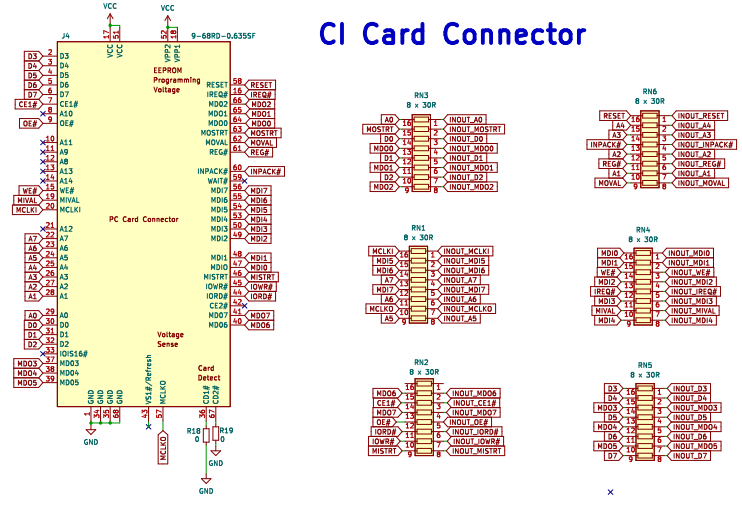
CI Card Connector

VCC VCC
J4 9-6BRD-0.635SF
VCC VCC VPP2 VPP1
17 51 52 18
EEPROM Programming Voltage
PC Card Connector
Voltage Sense
Card Detect

D3 2 D3
D4 3 D4
D5 4 D5
D6 5 D5
D7 6 D7
CE1# 7 CE1#
A10 8 A10
OE# 9 OE#
10 A11
11 A9
12 A8
13 A13
14 A14
WE# 15 WE#
MIVAL 16 MIVAL
MCLKI 20 MCLKI
21 A12
A7 22 A7
A6 23 A6
A5 24 A5
A4 25 A4
A3 26 A3
A2 27 A2
A1 28 A1
A0 29 A0
D0 30 D0
D1 31 D1
D2 32 D2
33 IOIS16#
MDO3 37 MDO3
MDO4 38 MDO4
MDO5 39 MDO5

RESET 58 RESET
IREQ# 16 IREQ#
MDO2 66 MDO2
MDO1 65 MDO1
MDO0 64 MDO0
MOSTRT 63 MOSTRT
MOVAL 62 MOVAL
REG# 61 REG#
INPACK# 60 INPACK#
WAIT# 59
MDI7 56 MDI7
MDI6 55 MDI6
MDI5 54 MDI5
MDI4 53 MDI4
MDI3 50 MDI3
MDI2 49 MDI2
MDI1 48 MDI1
MDI0 47 MDI0
MISTRT 46 MISTRT
IOWR# 45 IOWR#
IORD# 44 IORD#
CE2# 42
MDO7 41 MDO7
MDO6 40 MDO6

GND GND GND GND
1 34 35 68
VS1#/Refresh 43
MCLKO 57
CD1# CD2#
36 67
R18 0
R19 0
GND
GND
GND
MCLKO

RN3 8 x 30R
A0 16 1 INOUT_A0
MOSTRT 15 2 INOUT_MOSTRT
D0 14 3 INOUT_D0
MDO0 13 4 INOUT_MDO0
D1 12 5 INOUT_D1
MDO1 11 6 INOUT_MDO1
D2 10 7 INOUT_D2
MDO2 9 8 INOUT_MDO2

RN6 8 x 30R
RESET 16 1 INOUT_RESET
A4 15 2 INOUT_A4
A3 14 3 INOUT_A3
INPACK# 13 4 INOUT_INPACK#
A2 12 5 INOUT_A2
REG# 11 6 INOUT_REG#
A1 10 7 INOUT_A1
MOVAL 9 8 INOUT_MOVAL

RN1 8 x 30R
MCLKI 16 1 INOUT_MCLKI
MDI5 15 2 INOUT_MDI5
MDI6 14 3 INOUT_MDI6
A7 13 4 INOUT_A7
MDI7 12 5 INOUT_MDI7
A6 11 6 INOUT_A6
MCLKO 10 7 INOUT_MCLKO
A5 9 8 INOUT_A5

RN4 8 x 30R
MDI0 16 1 INOUT_MDI0
MDI1 15 2 INOUT_MDI1
WE# 14 3 INOUT_WE#
MDI2 13 4 INOUT_MDI2
IREQ# 12 5 INOUT_IREQ#
MDI3 11 6 INOUT_MDI3
MIVAL 10 7 INOUT_MIVAL
MDI4 9 8 INOUT_MDI4

RN2 8 x 30R
MDO6 16 1 INOUT_MDO6
CE1# 15 2 INOUT_CE1#
MDO7 14 3 INOUT_MDO7
OE# 13 4 INOUT_OE#
IORD# 12 5 INOUT_IORD#
MDO5 11 6 INOUT_MDO5
IOWR# 10 7 INOUT_IOWR#
MISTRT 9 8 INOUT_MISTRT

RN5 8 x 30R
D3 16 1 INOUT_D3
D4 15 2 INOUT_D4
MDO3 14 3 INOUT_MDO3
D5 13 4 INOUT_D5
MDO4 12 5 INOUT_MDO4
D6 11 6 INOUT_D6
MDO5 10 7 INOUT_MDO5
D7 9 8 INOUT_D7